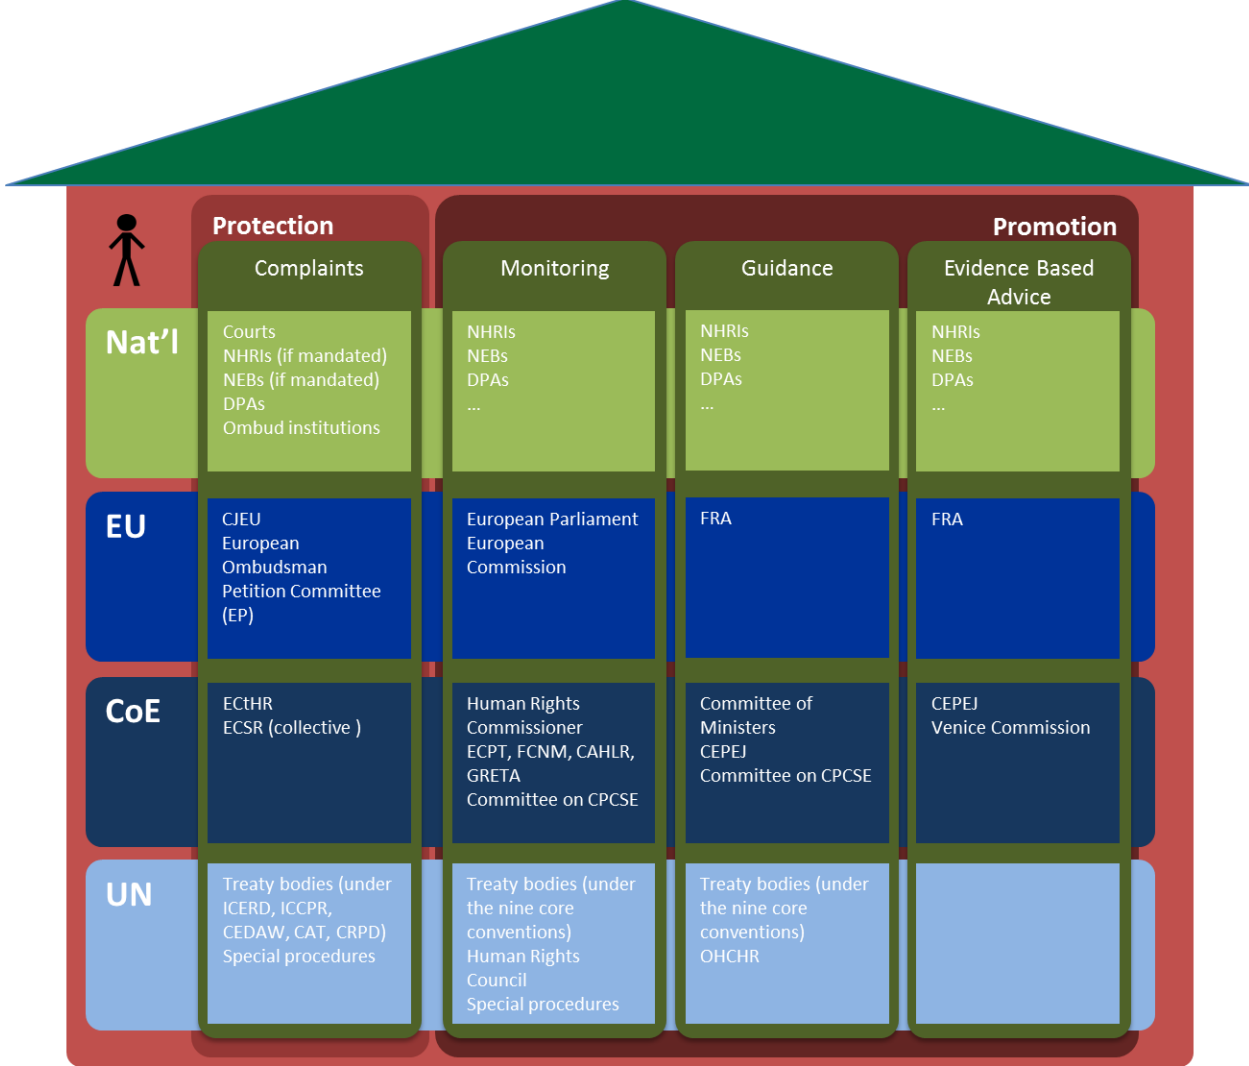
Protection

Promotion

| | Complaints | Monitoring | Guidance | Evidence Based Advice |
|---|---|---|---|---|
| Nat'l | Courts NHRIs (if mandated) NEBs (if mandated) DPAs Ombud institutions | NHRIs NEBs DPAs … | NHRIs NEBs DPAs … | NHRIs NEBs DPAs … |
| EU | CJEU European Ombudsman Petition Committee (EP) | European Parliament European Commission | FRA | FRA |
| CoE | ECtHR ECSR (collective ) | Human Rights Commissioner ECPT, FCNM, CAHLR, GRETA Committee on CPCSE | Committee of Ministers CEPEJ Committee on CPCSE | CEPEJ Venice Commission |
| UN | Treaty bodies (under ICERD, ICCPR, CEDAW, CAT, CRPD) Special procedures | Treaty bodies (under the nine core conventions) Human Rights Council Special procedures | Treaty bodies (under the nine core conventions) OHCHR | |